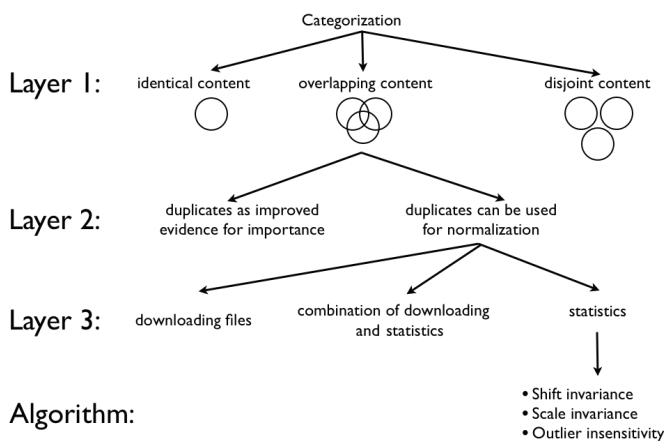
Categorization

Layer 1:

identical content

overlapping content

disjoint content

Layer 2:

duplicates as improved evidence for importance

duplicates can be used for normalization

Layer 3:

downloading files

combination of downloading and statistics

statistics

Algorithm:

• Shift invariance
• Scale invariance
• Outlier insensitivity